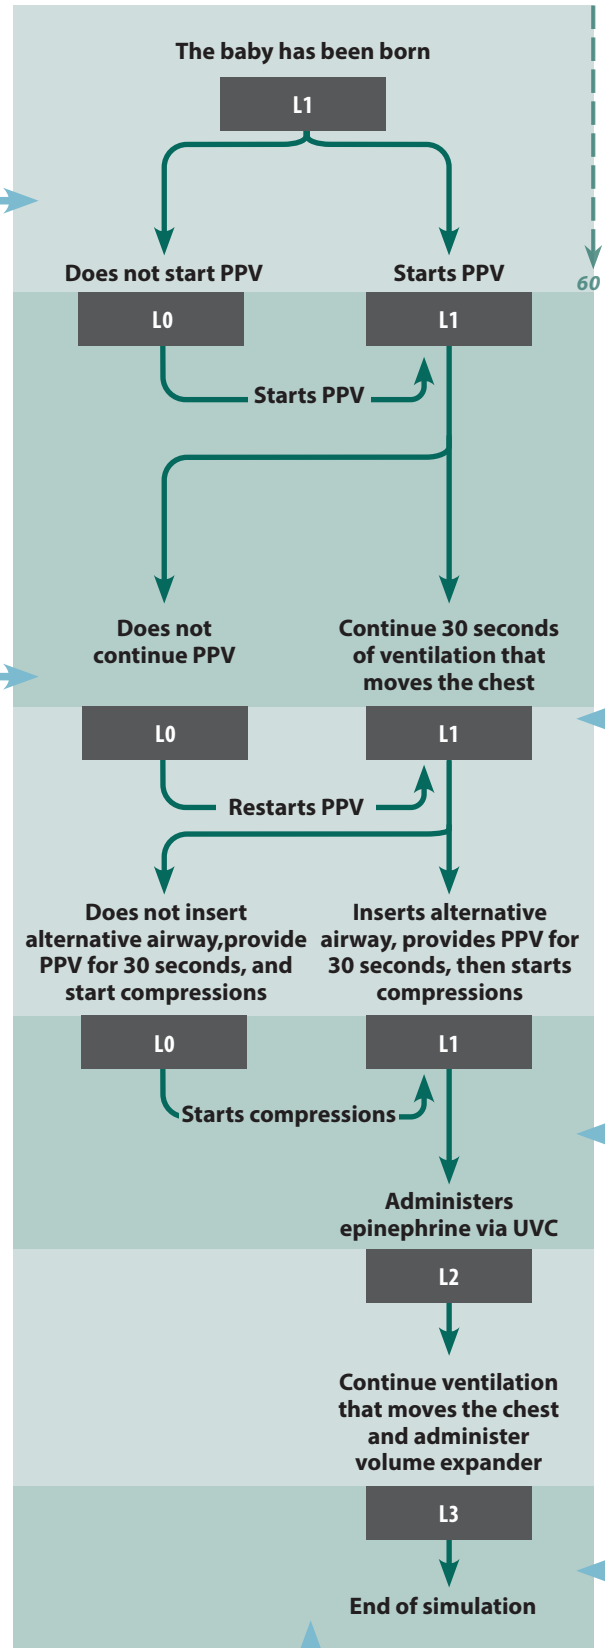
The baby has been born

L1

Does not start PPV

Starts PPV

60

L0

L1

Starts PPV

Does not continue PPV

Continue 30 seconds of ventilation that moves the chest

L0

L1

Restarts PPV

Does not insert alternative airway,provide PPV for 30 seconds, and start compressions

Inserts alternative airway, provides PPV for 30 seconds, then starts compressions

L0

L1

Starts compressions

Administers epinephrine via UVC

L2

Continue ventilation that moves the chest and administer volume expander

L3

End of simulation